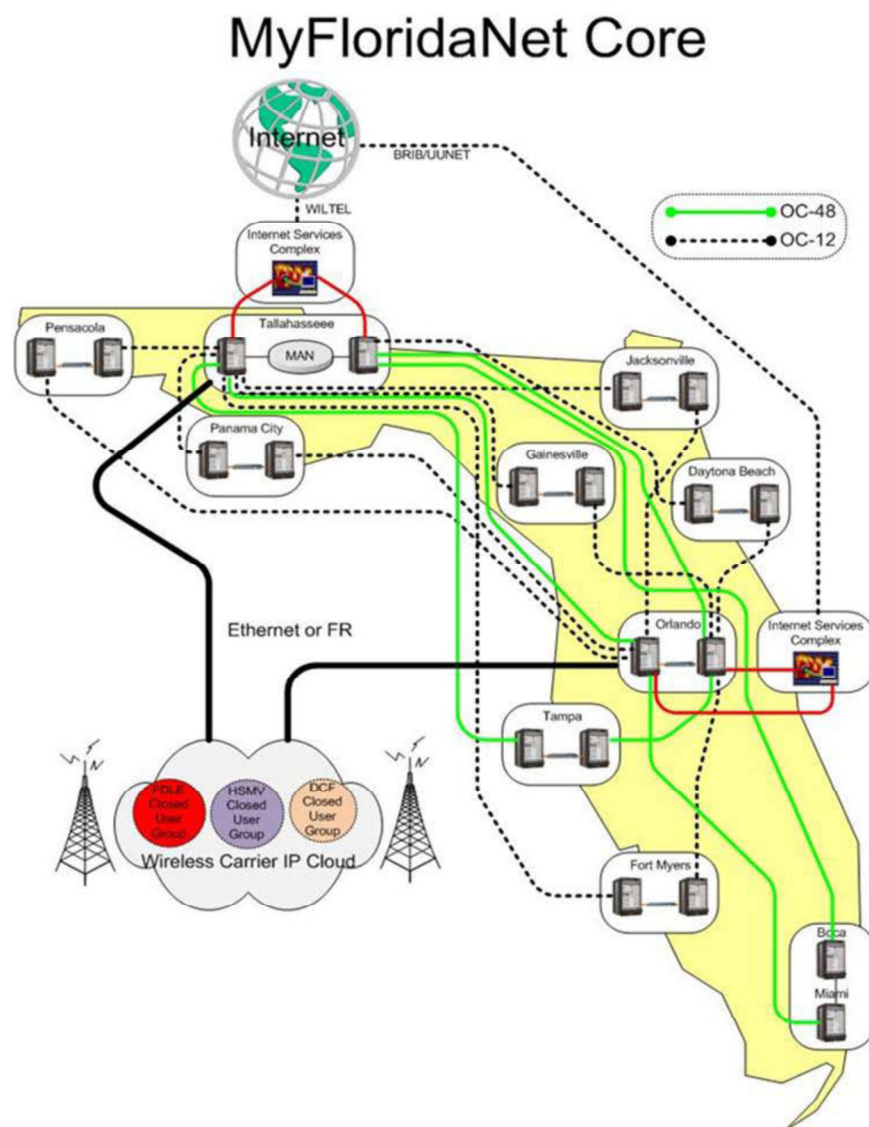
MyFloridaNet Core

Internet

BRIB/UUNET

WILTEL

OC-48

OC-12

Internet Services Complex

Pensacola

Tallahasseee

MAN

Jacksonville

Panama City

Gainesville

Daytona Beach

Ethernet or FR

Orlando

Internet Services Complex

Tampa

FDLE Closed User Group

HSMV Closed User Group

DCF Closed User Group

Wireless Carrier IP Cloud

Fort Myers

Boca

Miami